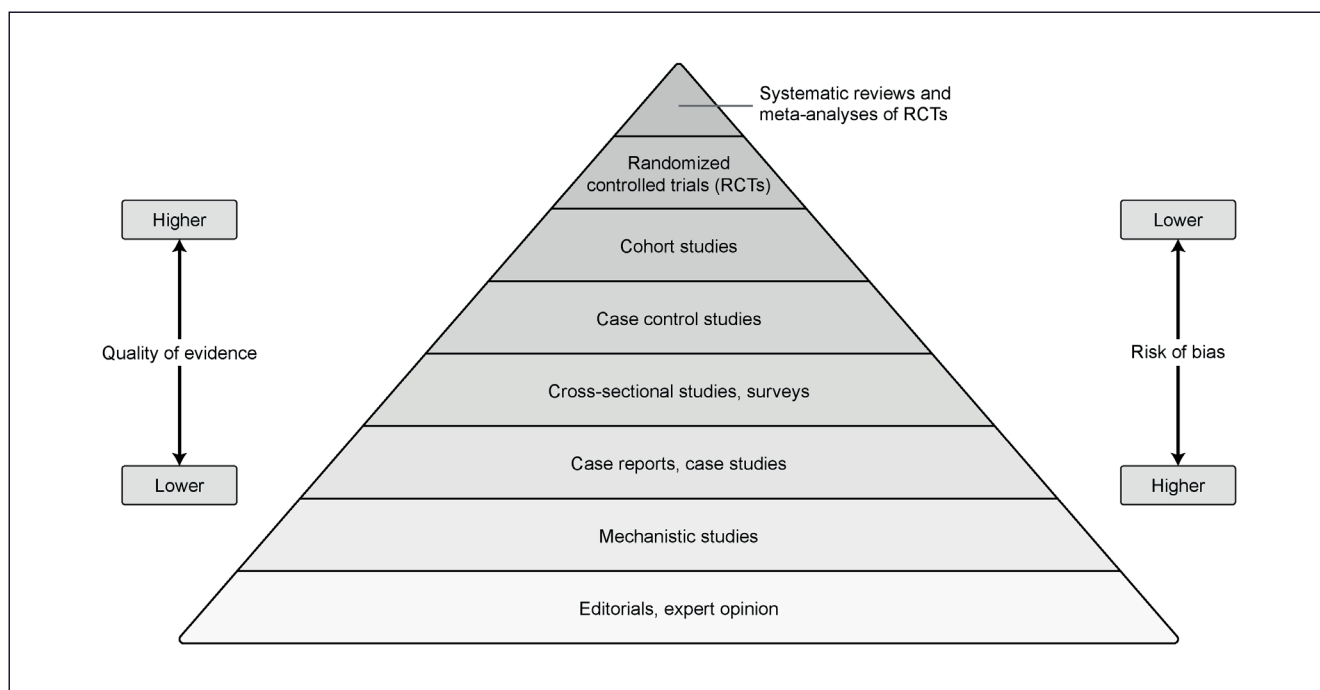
Systematic reviews and meta-analyses of RCTs

Randomized controlled trials (RCTs)

Cohort studies

Case control studies

Cross-sectional studies, surveys

Case reports, case studies

Mechanistic studies

Editorials, expert opinion

Higher

Quality of evidence

Lower

Lower

Risk of bias

Higher